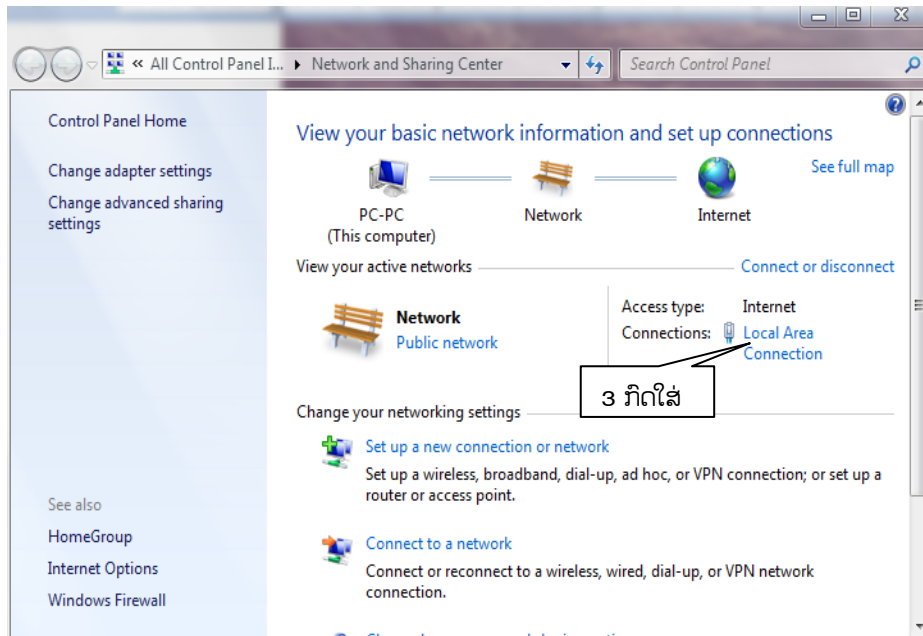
« All Control Panel I... ▸ Network and Sharing Center

Search Control Panel

Control Panel Home

Change adapter settings

Change advanced sharing settings

View your basic network information and set up connections

See full map

PC-PC
(This computer)

Network

Internet

View your active networks

Connect or disconnect

Network
Public network

Access type: Internet
Connections: Local Area Connection

3 ກົດໃສ່

Change your networking settings

Set up a new connection or network
Set up a wireless, broadband, dial-up, ad hoc, or VPN connection; or set up a router or access point.

Connect to a network
Connect or reconnect to a wireless, wired, dial-up, or VPN network connection.

See also

HomeGroup

Internet Options

Windows Firewall